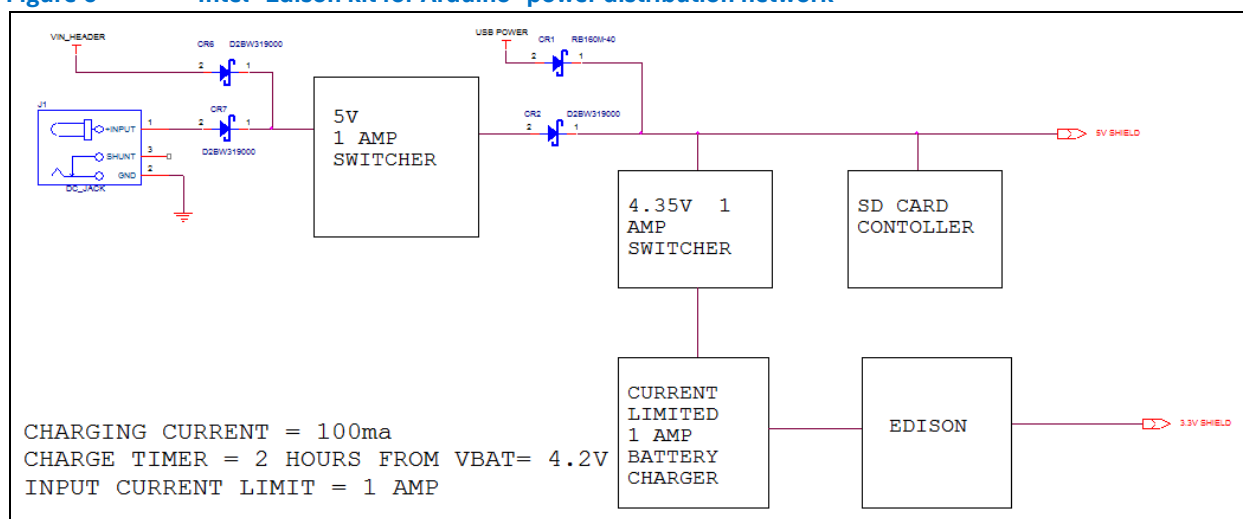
Figure 3 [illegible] Edison kit for Arduino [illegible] power distribution network

VIN_HEADER

CR6 D2BW319000

2 1

J1

+INPUT

SHUNT

GND

DC_JACK

1

3

2

CR7

2 1

D2BW319000

5V
1 AMP
SWITCHER

USB POWER

CR1 RB160M-40

2 1

CR2 D2BW319000

2 1

5V SHIELD

4.35V 1
AMP
SWITCHER

SD CARD
CONTOLLER

CURRENT
LIMITED
1 AMP
BATTERY
CHARGER

EDISON

3.3V SHIELD

CHARGING CURRENT = 100ma
CHARGE TIMER = 2 HOURS FROM VBAT= 4.2V
INPUT CURRENT LIMIT = 1 AMP